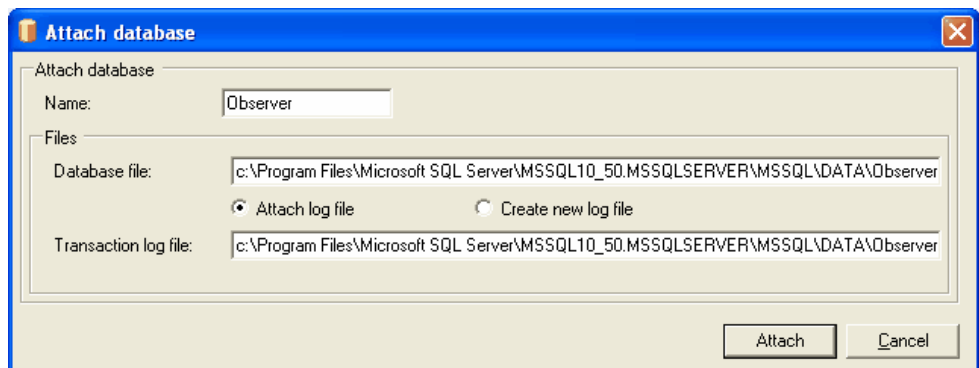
Attach database

Attach database

Name: Observer

Files

Database file: c:\Program Files\Microsoft SQL Server\MSSQL10_50.MSSQLSERVER\MSSQL\DATA\Observer

Attach log file

Create new log file

Transaction log file: c:\Program Files\Microsoft SQL Server\MSSQL10_50.MSSQLSERVER\MSSQL\DATA\Observer

Attach

Cancel